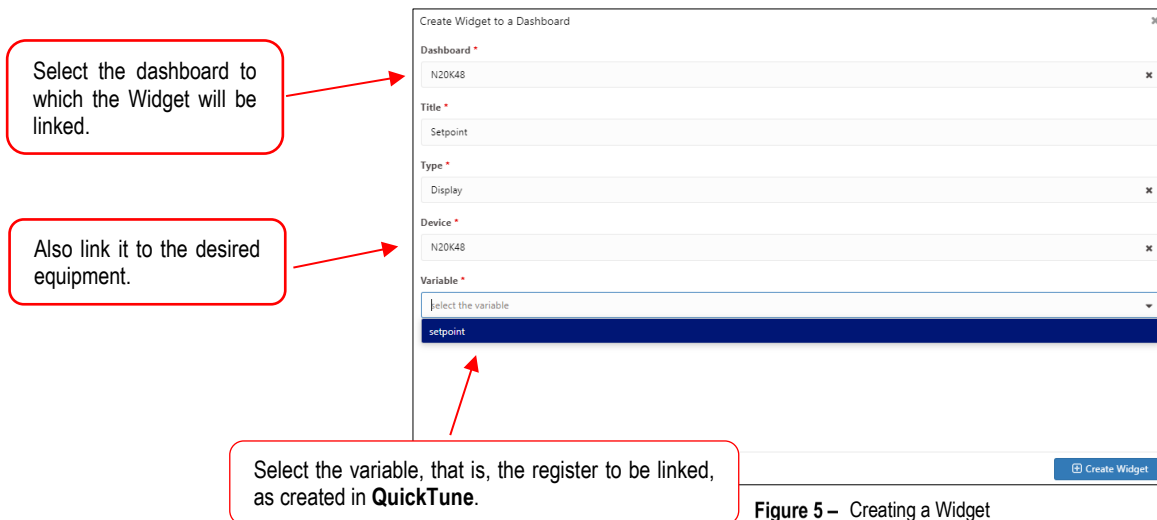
Select the dashboard to which the Widget will be linked.

Also link it to the desired equipment.

Create Widget to a Dashboard

Dashboard *

N20K48

Title *

Setpoint

Type *

Display

Device *

N20K48

Variable *

select the variable

setpoint

Select the variable, that is, the register to be linked, as created in **QuickTune**.

Create Widget

**Figure 5 –** Creating a Widget